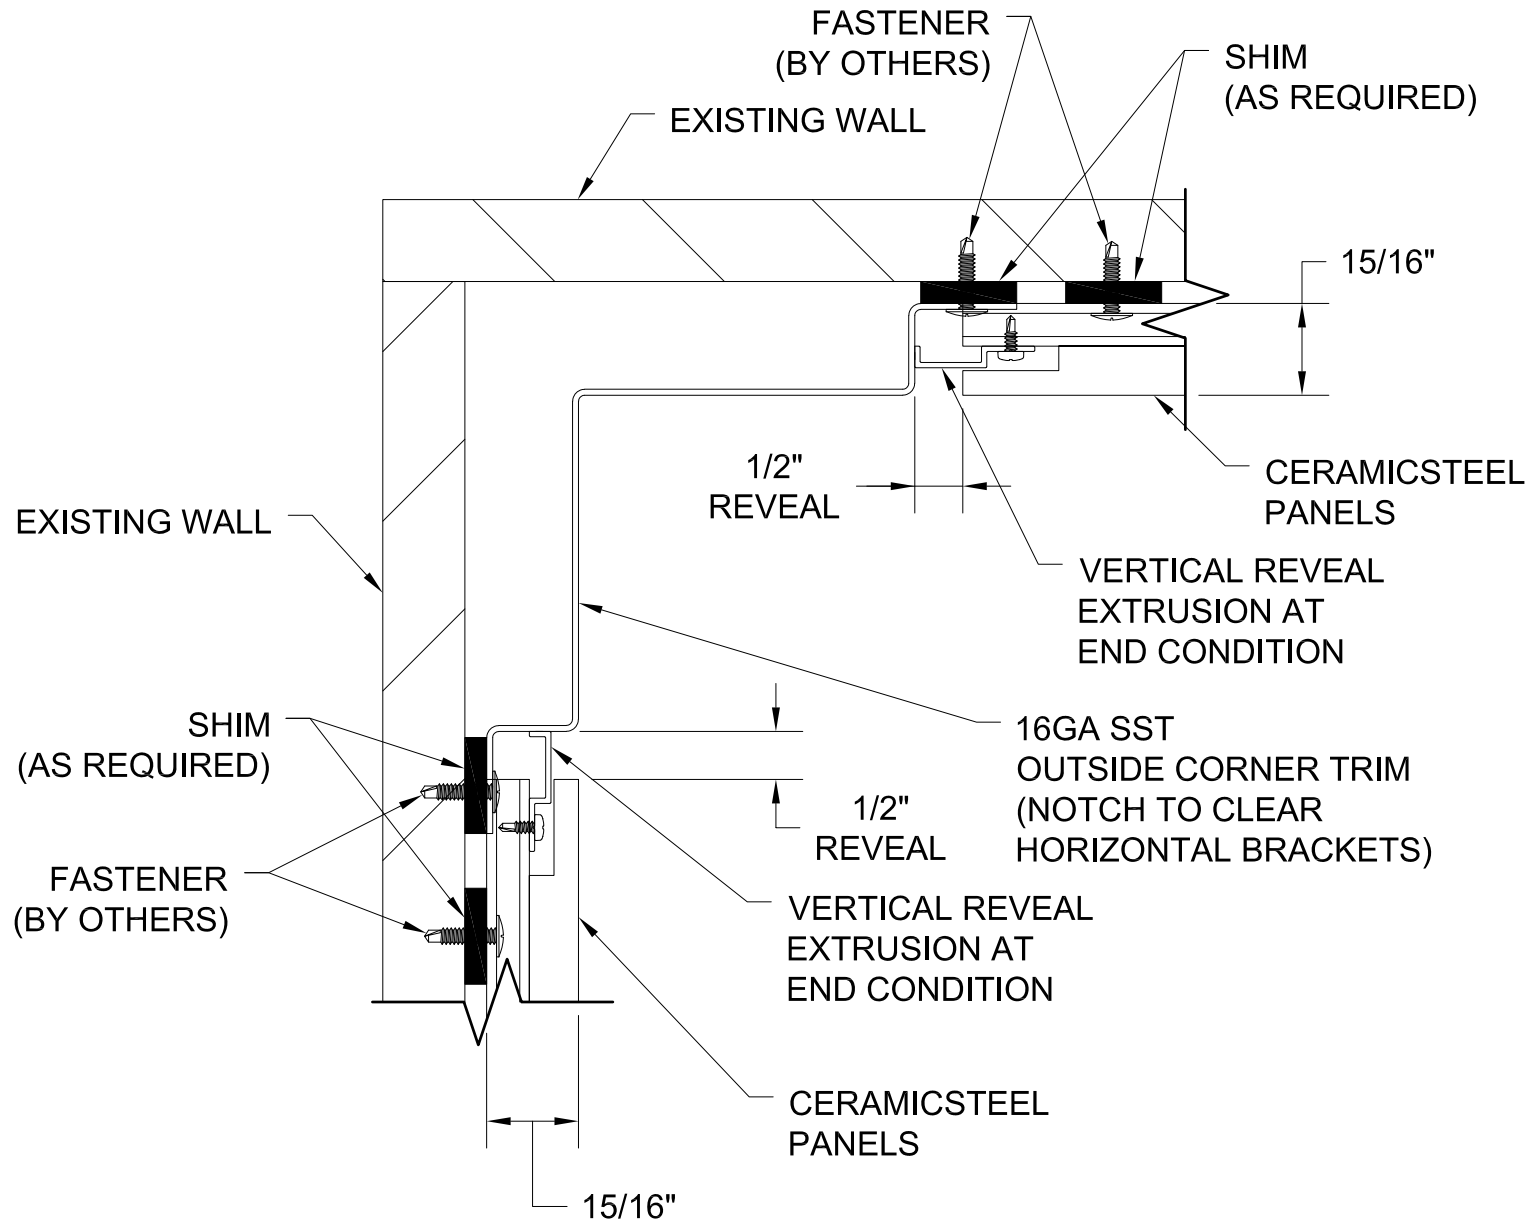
FASTENER
(BY OTHERS)

SHIM
(AS REQUIRED)

EXISTING WALL

15/16"

1/2"
REVEAL

CERAMICSTEEL
PANELS

EXISTING WALL

VERTICAL REVEAL
EXTRUSION AT
END CONDITION

16GA SST
OUTSIDE CORNER TRIM
(NOTCH TO CLEAR
HORIZONTAL BRACKETS)

SHIM
(AS REQUIRED)

1/2"
REVEAL

FASTENER
(BY OTHERS)

VERTICAL REVEAL
EXTRUSION AT
END CONDITION

CERAMICSTEEL
PANELS

15/16"